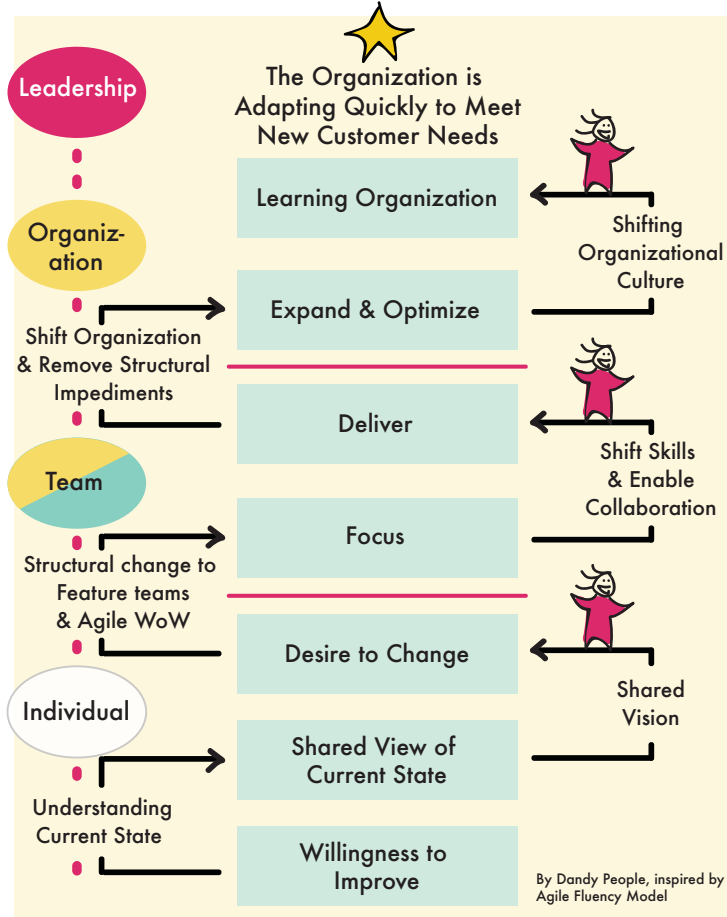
Leadership

The Organization is Adapting Quickly to Meet New Customer Needs

Learning Organization

Shifting Organizational Culture

Organiz-ation

Expand & Optimize

Shift Organization & Remove Structural Impediments

Deliver

Shift Skills & Enable Collaboration

Team

Focus

Structural change to Feature teams & Agile WoW

Desire to Change

Shared Vision

Individual

Shared View of Current State

Understanding Current State

Willingness to Improve

By Dandy People, inspired by Agile Fluency Model